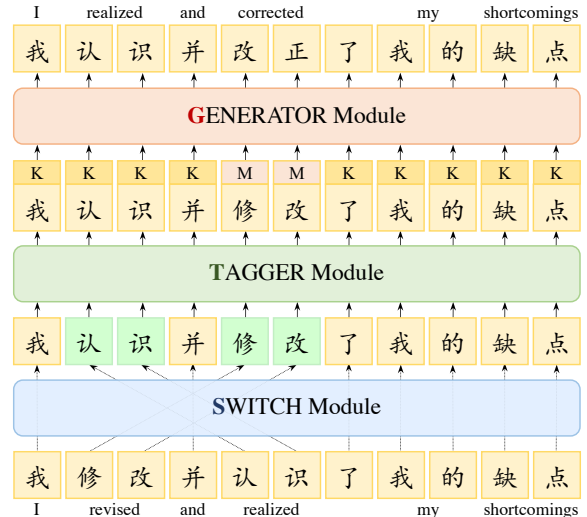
I realized and corrected my shortcomings

| 我 | 认 | 识 | 并 | 改 | 正 | 了 | 我 | 的 | 缺 | 点 |
|---|---|---|---|---|---|---|---|---|---|---|

GENERATOR Module

| K | K | K | K | M | M | K | K | K | K | K |
|---|---|---|---|---|---|---|---|---|---|---|
| 我 | 认 | 识 | 并 | 修 | 改 | 了 | 我 | 的 | 缺 | 点 |

TAGGER Module

| 我 | 认 | 识 | 并 | 修 | 改 | 了 | 我 | 的 | 缺 | 点 |
|---|---|---|---|---|---|---|---|---|---|---|

SWITCH Module

| 我 | 修 | 改 | 并 | 认 | 识 | 了 | 我 | 的 | 缺 | 点 |
|---|---|---|---|---|---|---|---|---|---|---|

I revised and realized my shortcomings